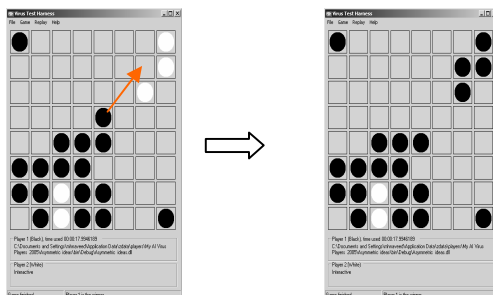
Virus Test Harness
File Game Replay Help

Player 1 (Black), time used 00:00:17.5940169
C:\Documents and Settings\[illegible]\Application Data\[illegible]\players\My AI Virus Players 2005\asymmetric ideas\bin\Debug\asymmetric ideas.dll

Player 2 (White)
Interactive

Game finished
Player 1 is the winner

Virus Test Harness
File Game Replay Help

Player 1 (Black), time used 00:00:17.5940169
C:\Documents and Settings\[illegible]\Application Data\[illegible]\players\My AI Virus Players 2005\asymmetric ideas\bin\Debug\asymmetric ideas.dll

Player 2 (White)
Interactive

Game finished
Player 1 is the winner